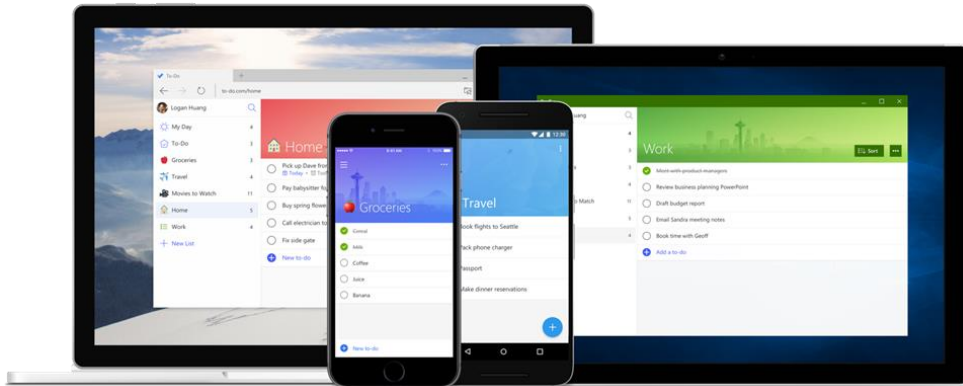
To-Do
to-do.com/home
Logan Huang
My Day 4
To-Do 3
Groceries 3
Travel 4
Movies to Watch 11
Home 5
Work 4
+ New List
Home
Pick up Dave fro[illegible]
Today
Pay babysitter fo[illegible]
Buy spring flowe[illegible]
Call electrician to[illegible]
Fix side gate
New to-do

Groceries
Cereal
Milk
Coffee
Juice
Banana
New to-do

12:30
Travel
Book flights to Seattle
Pack phone charger
Passport
Make dinner reservations

Work
Sort
Meet with product managers
Review business planning PowerPoint
Draft budget report
Email Sandra meeting notes
Book time with Geoff
Add a to-do
Match